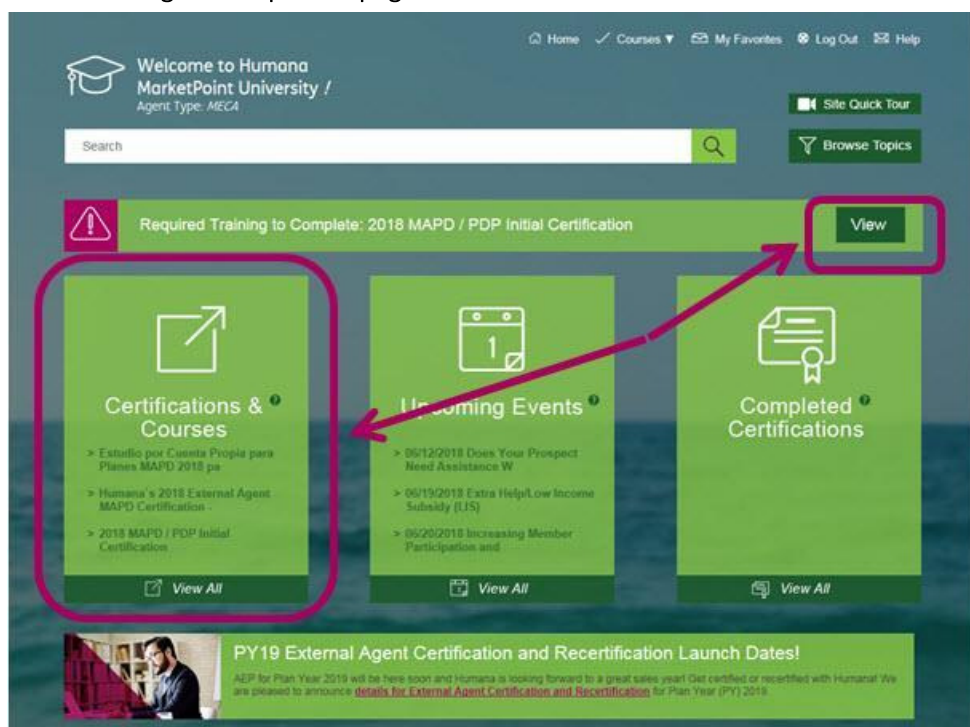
Home Courses ▼ My Favorites Log Out Help

Welcome to Humana MarketPoint University /
Agent Type: MECA

Site Quick Tour

Search

Browse Topics

Required Training to Complete: 2018 MAPD / PDP Initial Certification

View

Certifications & Courses

> Estudio por Cuenta Propia para Planes MAPD 2018 pa

> Humana's 2018 External Agent MAPD Certification -

> 2018 MAPD / PDP Initial Certification

View All

Upcoming Events

> 06/12/2018 Does Your Prospect Need Assistance W

> 06/19/2018 Extra Help/Low Income Subsidy (LIS)

> 06/20/2018 Increasing Member Participation and

View All

Completed Certifications

View All

PY19 External Agent Certification and Recertification Launch Dates!

AEP for Plan Year 2019 will be here soon and Humana is looking forward to a great sales year! Get certified or recertified with Humana! We are pleased to announce details for External Agent Certification and Recertification for Plan Year (PY) 2019.